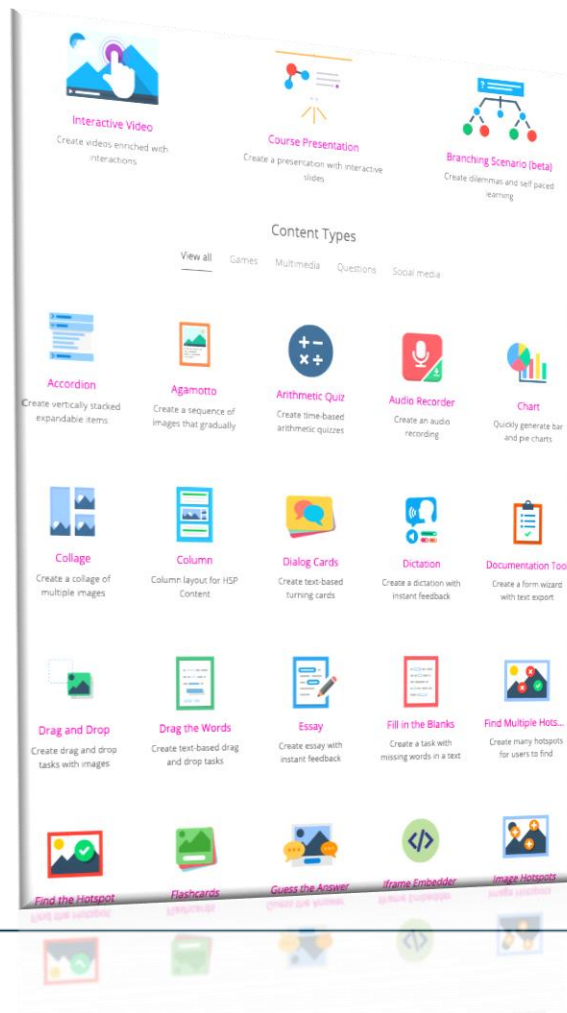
Interactive Video
Create videos enriched with interactions

Course Presentation
Create a presentation with interactive slides

Branching Scenario (beta)
Create dilemmas and self paced learning

Content Types

View all Games Multimedia Questions Social media

Accordion
Create vertically stacked expandable items

Agamotto
Create a sequence of images that gradually

Arithmetic Quiz
Create time-based arithmetic quizzes

Audio Recorder
Create an audio recording

Chart
Quickly generate bar and pie charts

Collage
Create a collage of multiple images

Column
Column layout for H5P Content

Dialog Cards
Create text-based turning cards

Dictation
Create a dictation with instant feedback

Documentation Tool
Create a form wizard with text export

Drag and Drop
Create drag and drop tasks with images

Drag the Words
Create text-based drag and drop tasks

Essay
Create essay with instant feedback

Fill in the Blanks
Create a task with missing words in a text

Find Multiple Hots...
Create many hotspots for users to find

Find the Hotspot

Flashcards

Guess the Answer

Iframe Embedder

Image Hotspots